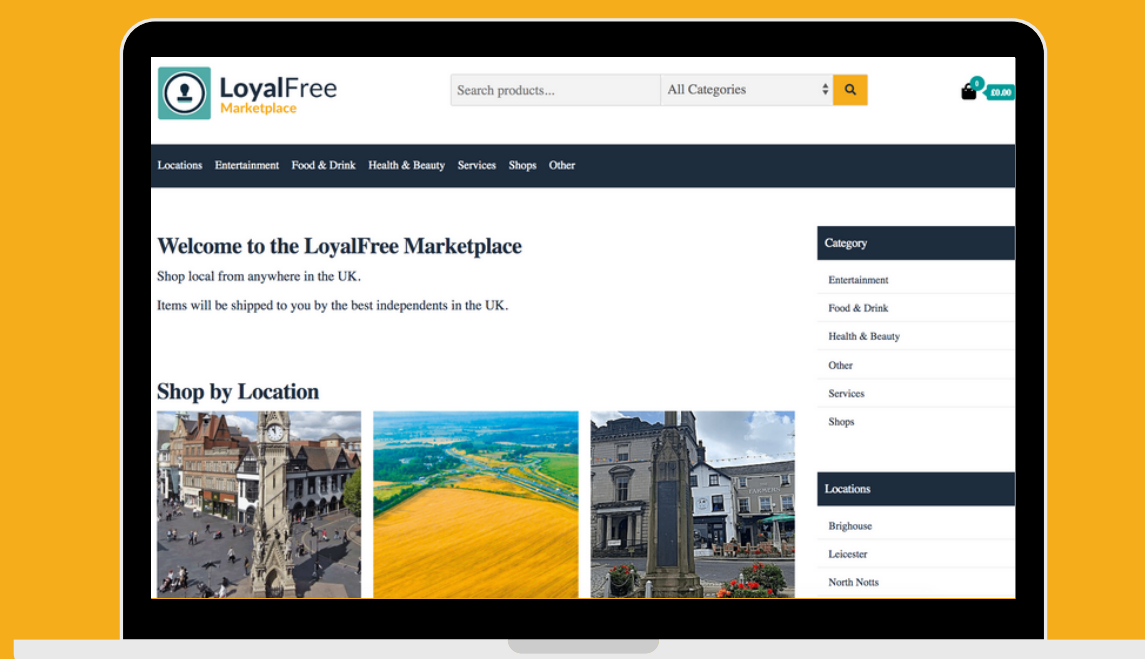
LoyalFree
Marketplace

Search products...
All Categories

0
£0.00

Locations Entertainment Food & Drink Health & Beauty Services Shops Other

Welcome to the LoyalFree Marketplace

Shop local from anywhere in the UK.

Items will be shipped to you by the best independents in the UK.

Shop by Location

Category

Entertainment

Food & Drink

Health & Beauty

Other

Services

Shops

Locations

Brighouse

Leicester

North Notts